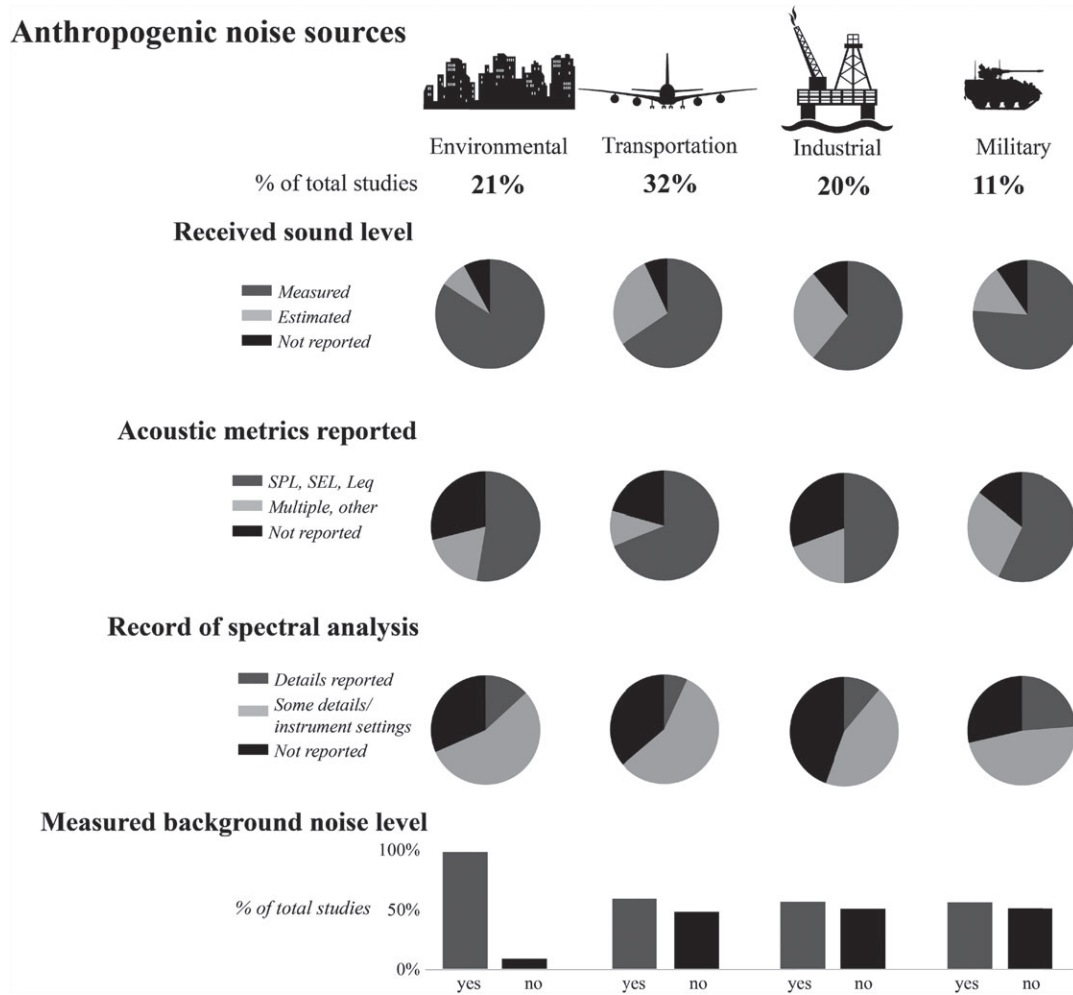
Anthropogenic noise sources

Environmental Transportation Industrial Military

% of total studies 21% 32% 20% 11%

Received sound level

Measured
Estimated
Not reported

Acoustic metrics reported

SPL, SEL, Leq
Multiple, other
Not reported

Record of spectral analysis

Details reported
Some details/ instrument settings
Not reported

Measured background noise level

100%
% of total studies 50%
0%

yes no yes no yes no yes no